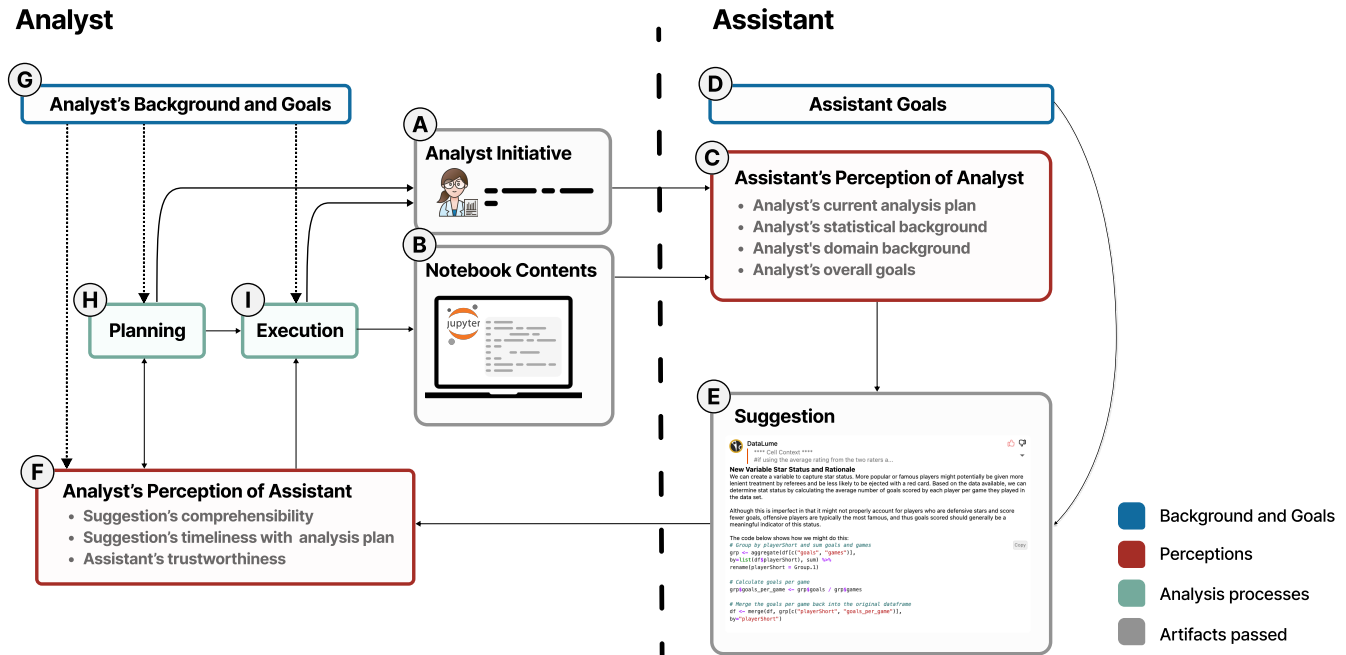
Analyst

Assistant

G

Analyst's Background and Goals

A

Analyst Initiative

B

Notebook Contents

jupyter

H

Planning

I

Execution

F

Analyst's Perception of Assistant

- Suggestion's comprehensibility
- Suggestion's timeliness with analysis plan
- Assistant's trustworthiness

D

Assistant Goals

C

Assistant's Perception of Analyst

- Analyst's current analysis plan
- Analyst's statistical background
- Analyst's domain background
- Analyst's overall goals

E

Suggestion

DataLume

**** Cell Context ****

## If using the average rating from the two raters a...

New Variable Star Status and Rationale

We can create a variable to capture star status. More popular or famous players might potentially be given more lenient treatment by referees and be less likely to be ejected with a red card. Based on the data available, we can determine star status by calculating the average number of goals scored by each player per game they played in the data set.

Although this is imperfect in that it might not properly account for players who are defensive stars and score fewer goals, offensive players are typically the most famous, and thus goals scored should generally be a meaningful indicator of this status.

The code below shows how we might do this:

Copy

# Group by playerShort and sum goals and games
grp <- aggregate(df[c("goals", "games")],
by=list(df$playerShort), sum) %>%
rename(playerShort = Group.1)

# Calculate goals per game
grp$goals_per_game <- grp$goals / grp$games

# Merge the goals per game back into the original dataframe
df <- merge(df, grp[c("playerShort", "goals_per_game")],
by="playerShort")

Background and Goals

Perceptions

Analysis processes

Artifacts passed